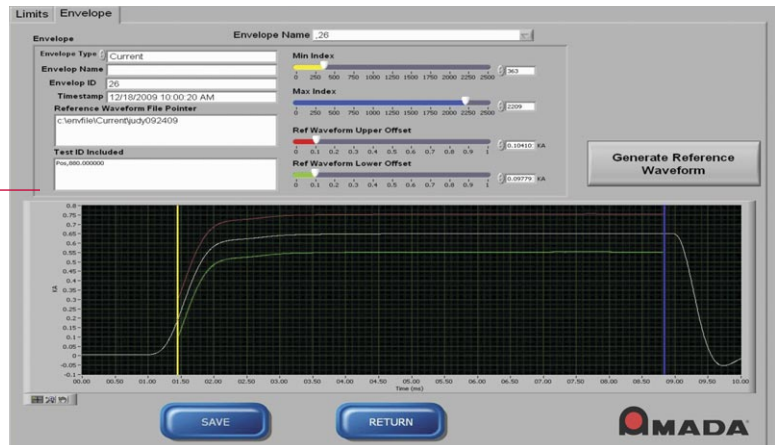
Limits Envelope

Envelope

Envelope Name 26

Envelope Type Current

Envelop Name

Envelop ID 26

Timestamp 12/18/2009 10:00:20 AM

Reference Waveform File Pointer

c:\envfile\Current\judy092409

Test ID Included

Pos,880.000000

Min Index

0 250 500 750 1000 1250 1500 1750 2000 2250 2500

363

Max Index

0 250 500 750 1000 1250 1500 1750 2000 2250 2500

2209

Ref Waveform Upper Offset

0 0.1 0.2 0.3 0.4 0.5 0.6 0.7 0.8 0.9 1

0.10410 KA

Ref Waveform Lower Offset

0 0.1 0.2 0.3 0.4 0.5 0.6 0.7 0.8 0.9 1

0.09779 KA

Generate Reference Waveform

0.8
0.75
0.7
0.65
0.6
0.55
0.5
0.45
0.4
0.35
0.3
0.25
0.2
0.15
0.1
0.05
0
-0.05
-0.1

KA

00.00 00.50 01.00 01.50 02.00 02.50 03.00 03.50 04.00 04.50 05.00 05.50 06.00 06.50 07.00 07.50 08.00 08.50 09.00 09.50 10.00

Time (ms)

SAVE

RETURN

AMADA